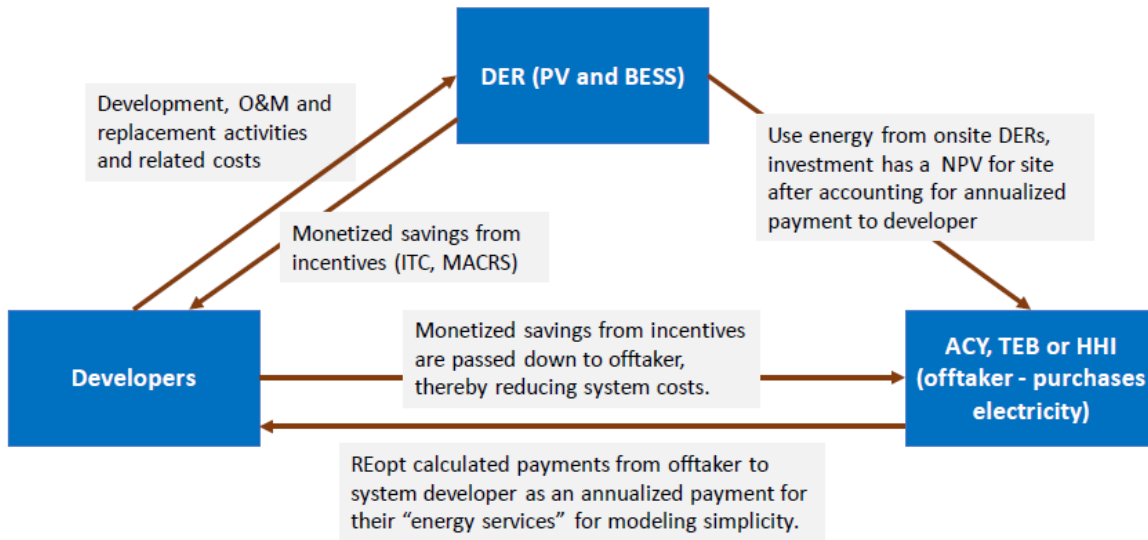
DER (PV and BESS)

Development, O&M and replacement activities and related costs

Monetized savings from incentives (ITC, MACRS)

Use energy from onsite DERs, investment has a NPV for site after accounting for annualized payment to developer

Developers

Monetized savings from incentives are passed down to offtaker, thereby reducing system costs.

ACY, TEB or HHI (offtaker - purchases electricity)

REopt calculated payments from offtaker to system developer as an annualized payment for their “energy services” for modeling simplicity.